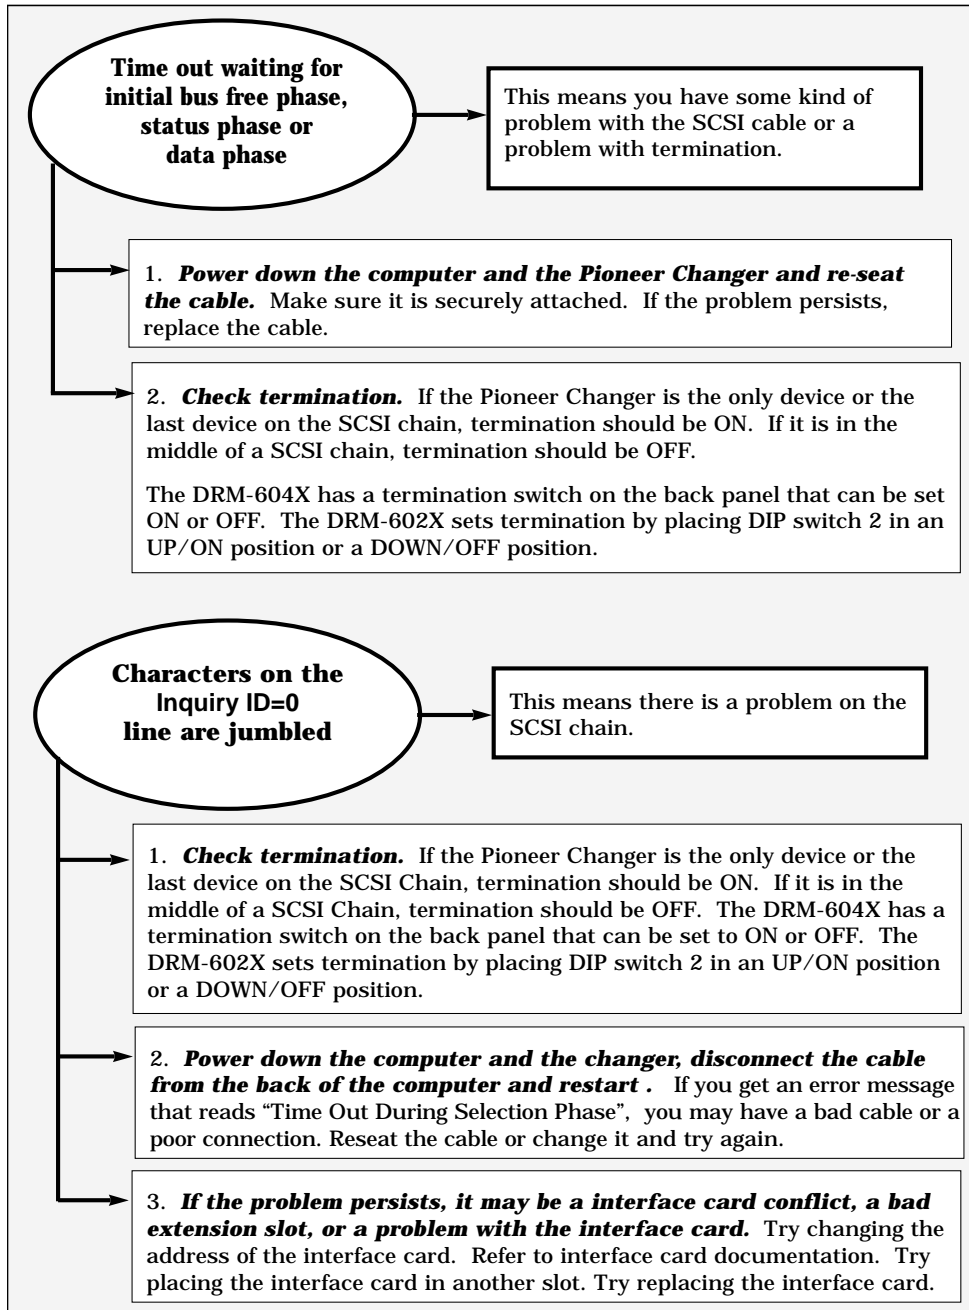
Time out waiting for initial bus free phase, status phase or data phase

This means you have some kind of problem with the SCSI cable or a problem with termination.

1. ***Power down the computer and the Pioneer Changer and re-seat the cable.*** Make sure it is securely attached. If the problem persists, replace the cable.

2. ***Check termination.*** If the Pioneer Changer is the only device or the last device on the SCSI chain, termination should be ON. If it is in the middle of a SCSI chain, termination should be OFF.

The DRM-604X has a termination switch on the back panel that can be set ON or OFF. The DRM-602X sets termination by placing DIP switch 2 in an UP/ON position or a DOWN/OFF position.

Characters on the Inquiry ID=0 line are jumbled

This means there is a problem on the SCSI chain.

1. ***Check termination.*** If the Pioneer Changer is the only device or the last device on the SCSI Chain, termination should be ON. If it is in the middle of a SCSI Chain, termination should be OFF. The DRM-604X has a termination switch on the back panel that can be set to ON or OFF. The DRM-602X sets termination by placing DIP switch 2 in an UP/ON position or a DOWN/OFF position.

2. ***Power down the computer and the changer, disconnect the cable from the back of the computer and restart .*** If you get an error message that reads “Time Out During Selection Phase”, you may have a bad cable or a poor connection. Reseat the cable or change it and try again.

3. ***If the problem persists, it may be a interface card conflict, a bad extension slot, or a problem with the interface card.*** Try changing the address of the interface card. Refer to interface card documentation. Try placing the interface card in another slot. Try replacing the interface card.